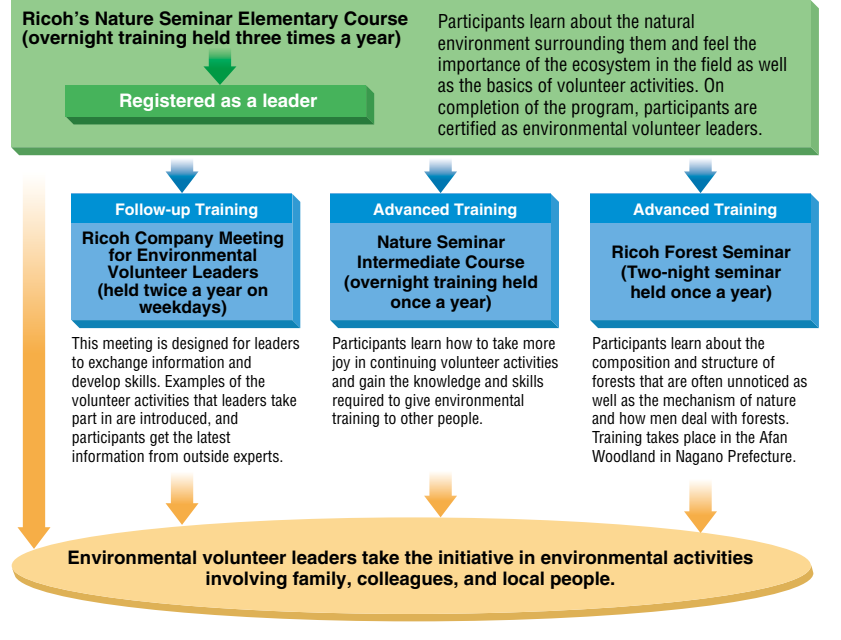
Ricoh's Nature Seminar Elementary Course (overnight training held three times a year)

Registered as a leader

Participants learn about the natural environment surrounding them and feel the importance of the ecosystem in the field as well as the basics of volunteer activities. On completion of the program, participants are certified as environmental volunteer leaders.

Follow-up Training

Ricoh Company Meeting for Environmental Volunteer Leaders (held twice a year on weekdays)

This meeting is designed for leaders to exchange information and develop skills. Examples of the volunteer activities that leaders take part in are introduced, and participants get the latest information from outside experts.

Advanced Training

Nature Seminar Intermediate Course (overnight training held once a year)

Participants learn how to take more joy in continuing volunteer activities and gain the knowledge and skills required to give environmental training to other people.

Advanced Training

Ricoh Forest Seminar (Two-night seminar held once a year)

Participants learn about the composition and structure of forests that are often unnoticed as well as the mechanism of nature and how men deal with forests. Training takes place in the Afan Woodland in Nagano Prefecture.

Environmental volunteer leaders take the initiative in environmental activities involving family, colleagues, and local people.